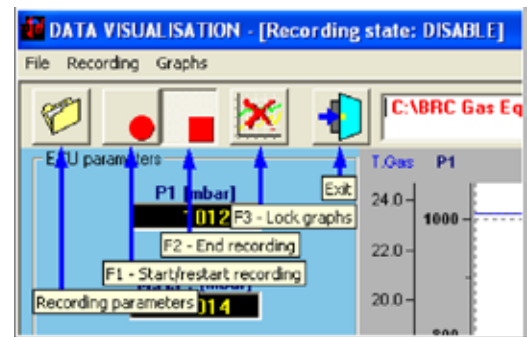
DATA VISUALISATION - [Recording state: DISABLE]

File Recording Graphs

C:\BRC Gas Eq

ECU parameters

P1 [mbar]

1012

Exit

F3 - Lock graphs

F2 - End recording

F1 - Start/restart recording

Recording parameters

1014

T.Gas P1

24.0

1000

22.0

20.0

800